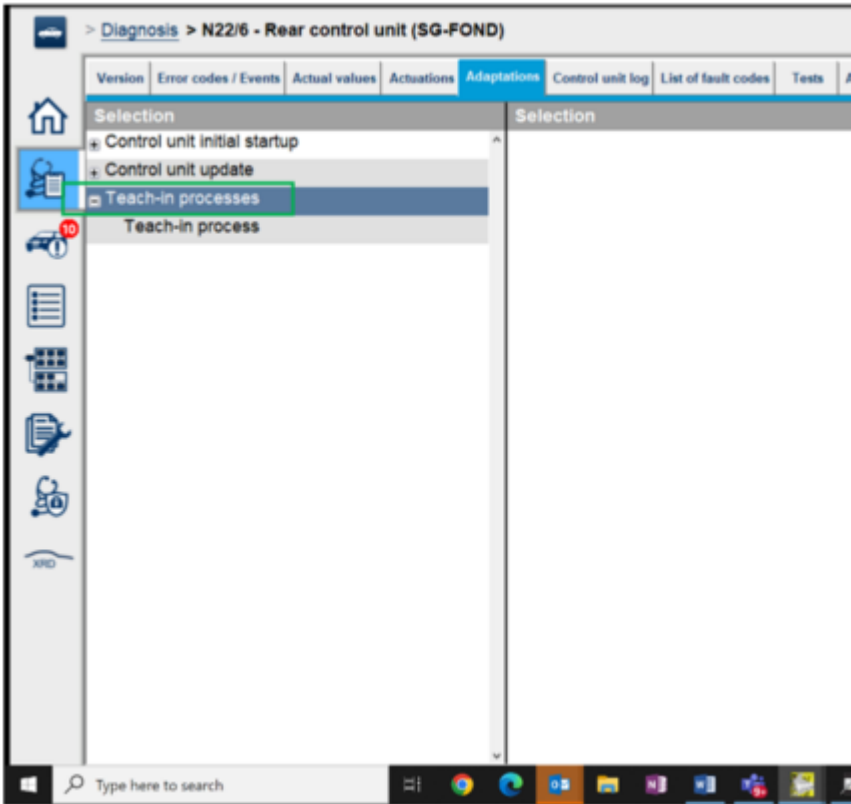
> Diagnosis > N22/6 - Rear control unit (SG-FOND)

Version | Error codes / Events | Actual values | Actuations | Adaptations | Control unit log | List of fault codes | Tests | A

10

XRD

Selection

+ Control unit initial startup
+ Control unit update
- Teach-in processes
Teach-in process

Selection

Type here to search